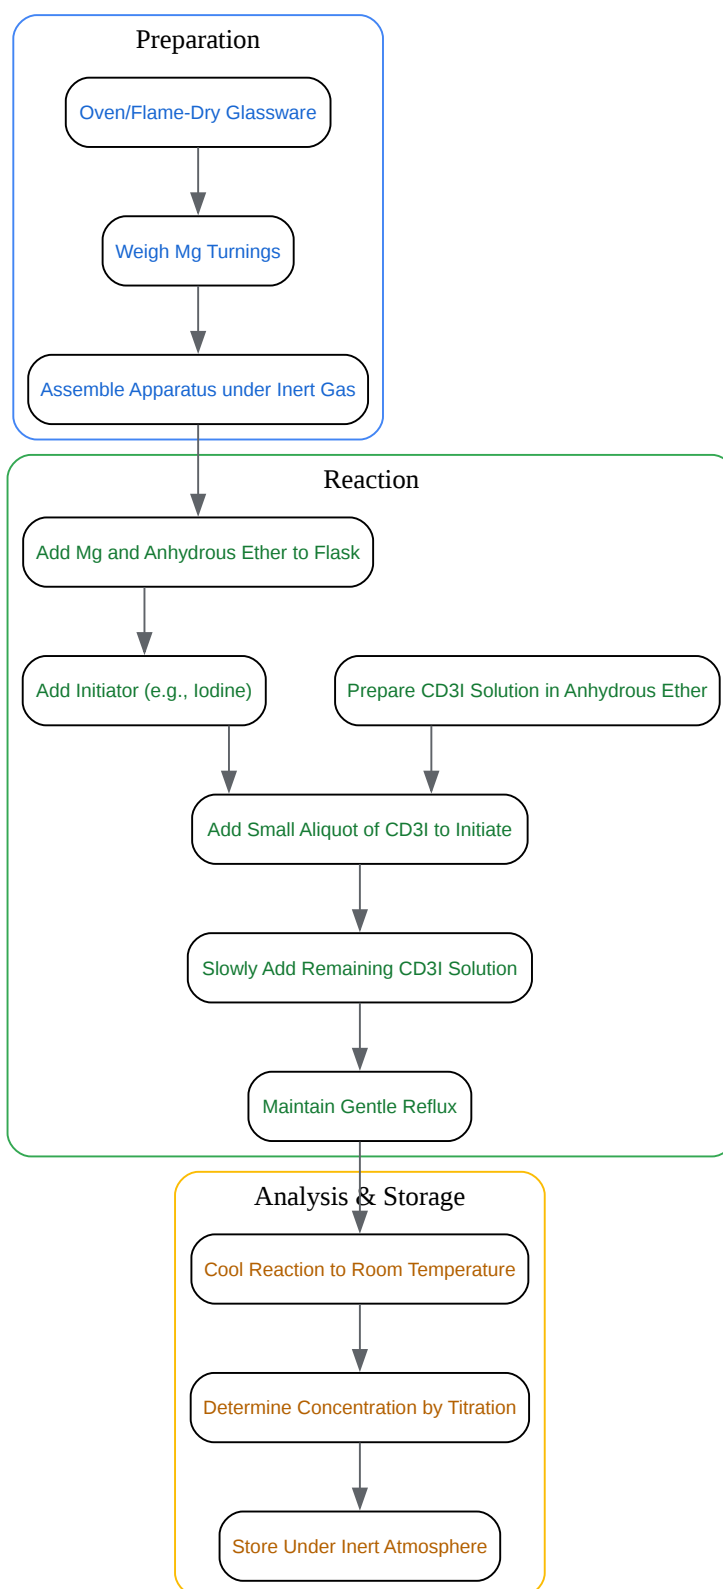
Preparation

Oven/Flame-Dry Glassware

Weigh Mg Turnings

Assemble Apparatus under Inert Gas

Reaction

Add Mg and Anhydrous Ether to Flask

Add Initiator (e.g., Iodine)

Prepare CD3I Solution in Anhydrous Ether

Add Small Aliquot of CD3I to Initiate

Slowly Add Remaining CD3I Solution

Maintain Gentle Reflux

Analysis & Storage

Cool Reaction to Room Temperature

Determine Concentration by Titration

Store Under Inert Atmosphere